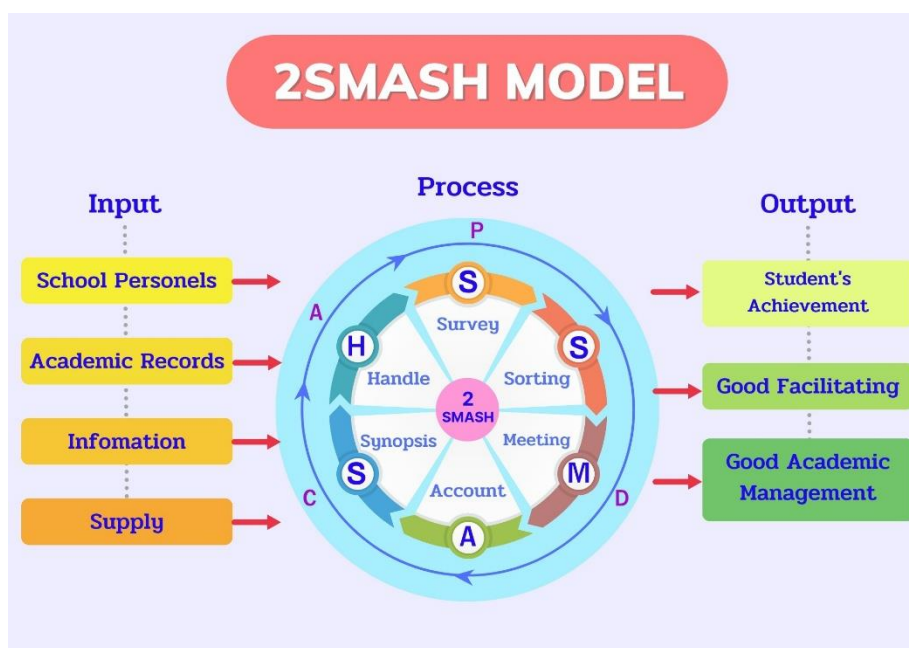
2SMASH MODEL

Input

School Personels

Academic Records

Infomation

Supply

Process

P

S

Survey

S

Sorting

M

Meeting

A

Account

S

Synopsis

H

Handle

2
SMASH

A

C

D

Output

Student's Achievement

Good Facilitating

Good Academic Management